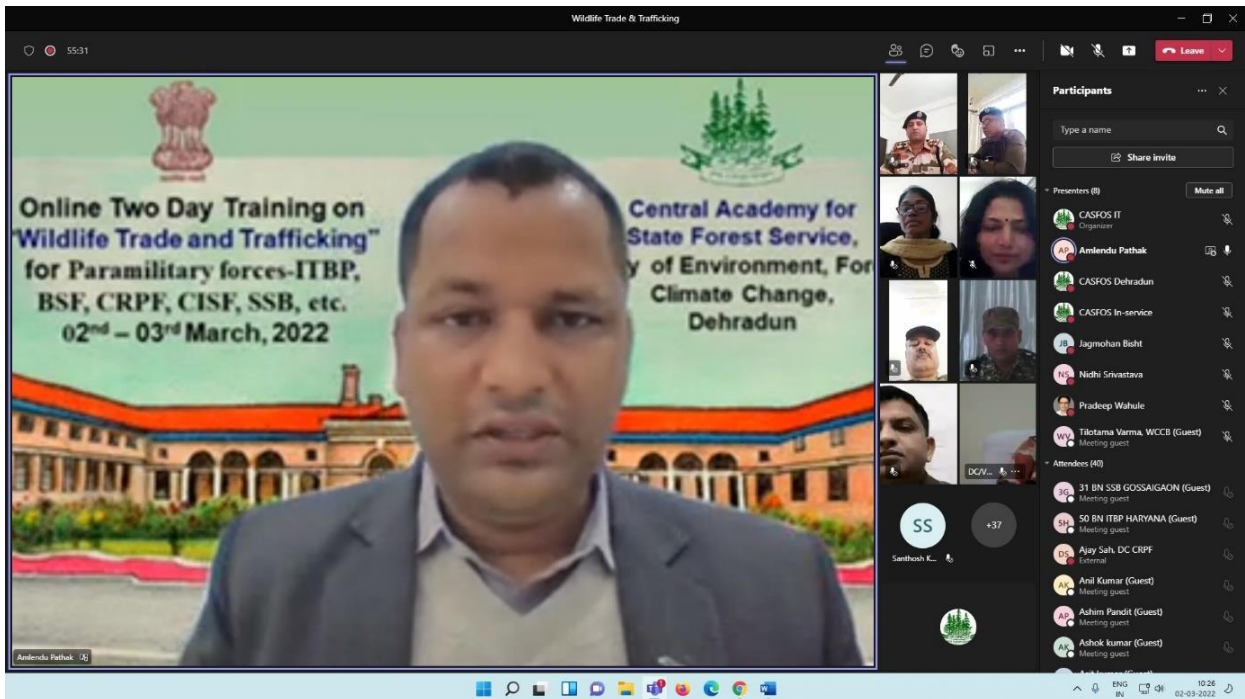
Wildlife Trade & Trafficking

55:31

Leave

Online Two Day Training on "Wildlife Trade and Trafficking" for Paramilitary forces-ITBP, BSF, CRPF, CISF, SSB, etc. 02nd – 03rd March, 2022

Central Academy for State Forest Service, y of Environment, For Climate Change, Dehradun

Amlendu Pathak

DC/V...

SS
Santhosh K...

+37

Participants

Type a name

Share invite

Presenters (8)

Mute all

CASFOS IT
Organizer

AP Amlendu Pathak

CASFOS Dehradun

CASFOS In-service

JB Jagmohan Bisht

NS Nidhi Srivastava

Pradeep Wahule

WV Tilotama Varma, WCCB (Guest)
Meeting guest

Attendees (40)

3G 31 BN SSB GOSSAIGAON (Guest)
Meeting guest

SH 50 BN ITBP HARYANA (Guest)
Meeting guest

DS Ajay Sah, DC CRPF
External

AK Anil Kumar (Guest)
Meeting guest

AP Ashim Pandit (Guest)
Meeting guest

AK Ashok kumar (Guest)
Meeting guest

ENG IN 10:26 02-03-2022